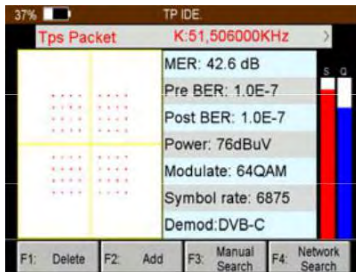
37%

TP IDE.

Tps Packet

K:51,506000KHz

MER: 42.6 dB

Pre BER: 1.0E-7

Post BER: 1.0E-7

Power: 76dBuV

Modulate: 64QAM

Symbol rate: 6875

Demod:DVB-C

S Q

F1: Delete

F2: Add

F3: Manual Search

F4: Network Search